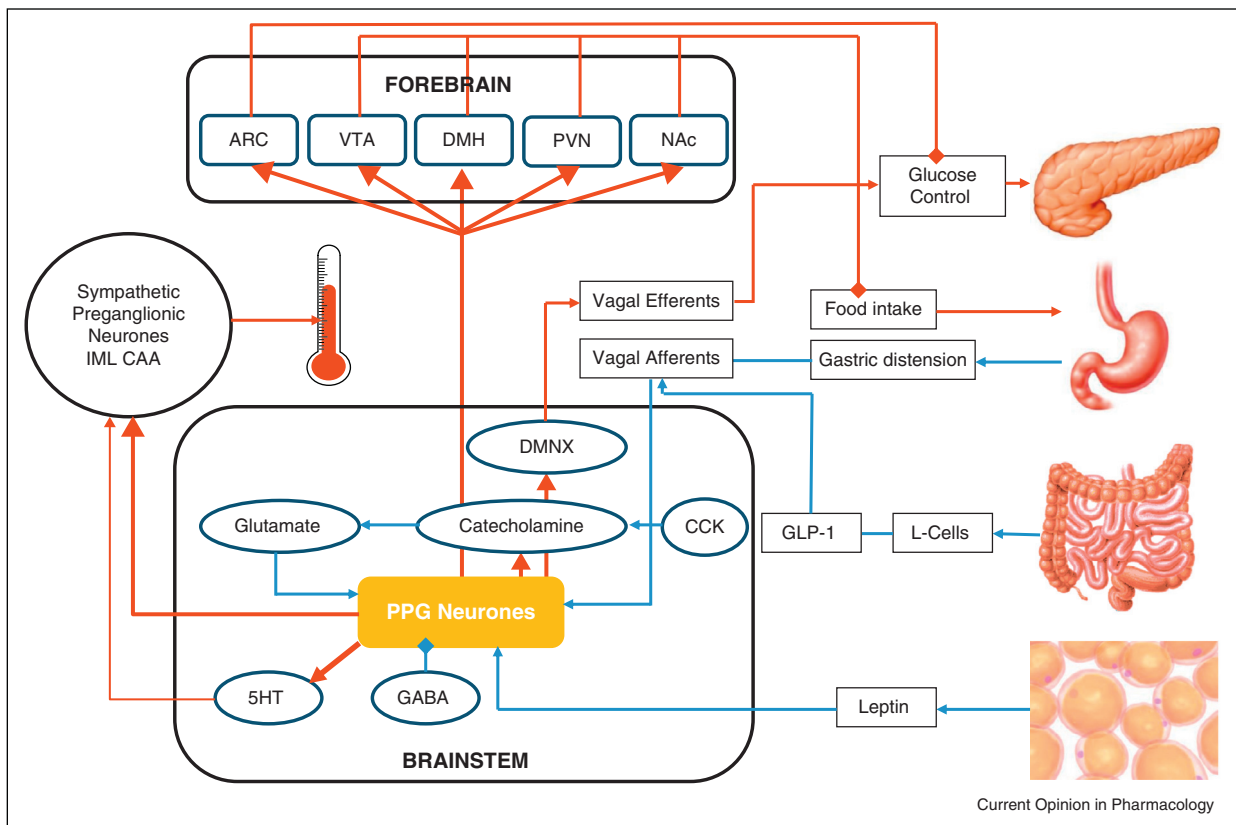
FOREBRAIN

ARC

VTA

DMH

PVN

NAc

Glucose Control

Sympathetic Preganglionic Neurones IML CAA

Vagal Efferents

Food intake

Vagal Afferents

Gastric distension

DMNX

Glutamate

Catecholamine

CCK

GLP-1

L-Cells

PPG Neurones

5HT

GABA

Leptin

BRAINSTEM

Current Opinion in Pharmacology